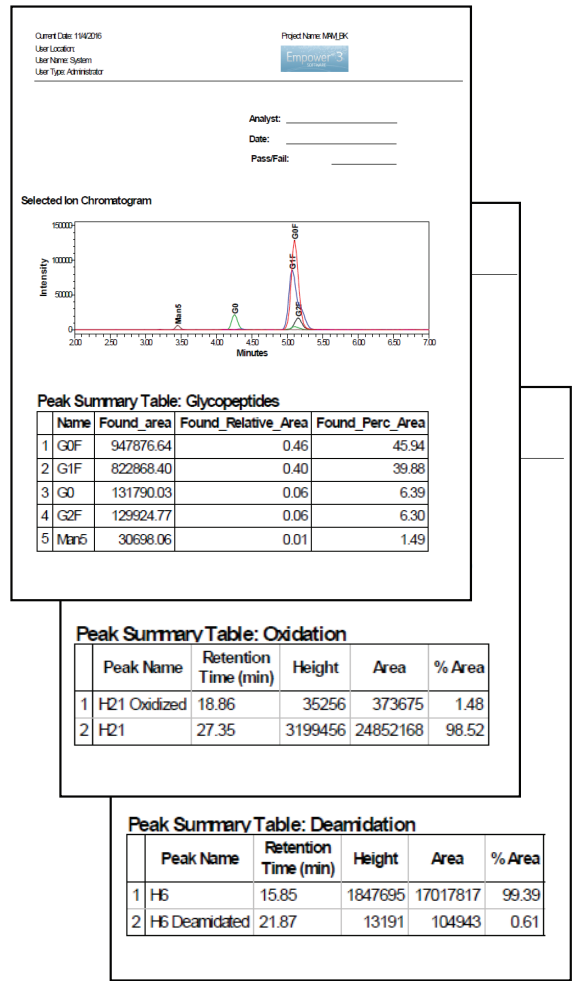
Current Date: 11/4/2016
User Location:
User Name: System
User Type: Administrator

Project Name: MAM_BK

Empower 3

Analyst: ____________________

Date: ____________________

Pass/Fail: ____________

Selected Ion Chromatogram

150000
100000
50000
0

Intensity

Man5
G0
G0F
G1F
G2F

2.00 2.50 3.00 3.50 4.00 4.50 5.00 5.50 6.00 6.50 7.00
Minutes

Peak Summary Table: Glycopeptides

| | Name | Found_area | Found_Relative_Area | Found_Perc_Area |
|---|---|---|---|---|
| 1 | G0F | 947876.64 | 0.46 | 45.94 |
| 2 | G1F | 822868.40 | 0.40 | 39.88 |
| 3 | G0 | 131790.03 | 0.06 | 6.39 |
| 4 | G2F | 129924.77 | 0.06 | 6.30 |
| 5 | Man5 | 30698.06 | 0.01 | 1.49 |

Peak Summary Table: Oxidation

| | Peak Name | Retention Time (min) | Height | Area | % Area |
|---|---|---|---|---|---|
| 1 | H21 Oxidized | 18.86 | 35256 | 373675 | 1.48 |
| 2 | H21 | 27.35 | 3199456 | 24852168 | 98.52 |

Peak Summary Table: Deamidation

| | Peak Name | Retention Time (min) | Height | Area | % Area |
|---|---|---|---|---|---|
| 1 | H6 | 15.85 | 1847695 | 17017817 | 99.39 |
| 2 | H6 Deamidated | 21.87 | 13191 | 104943 | 0.61 |